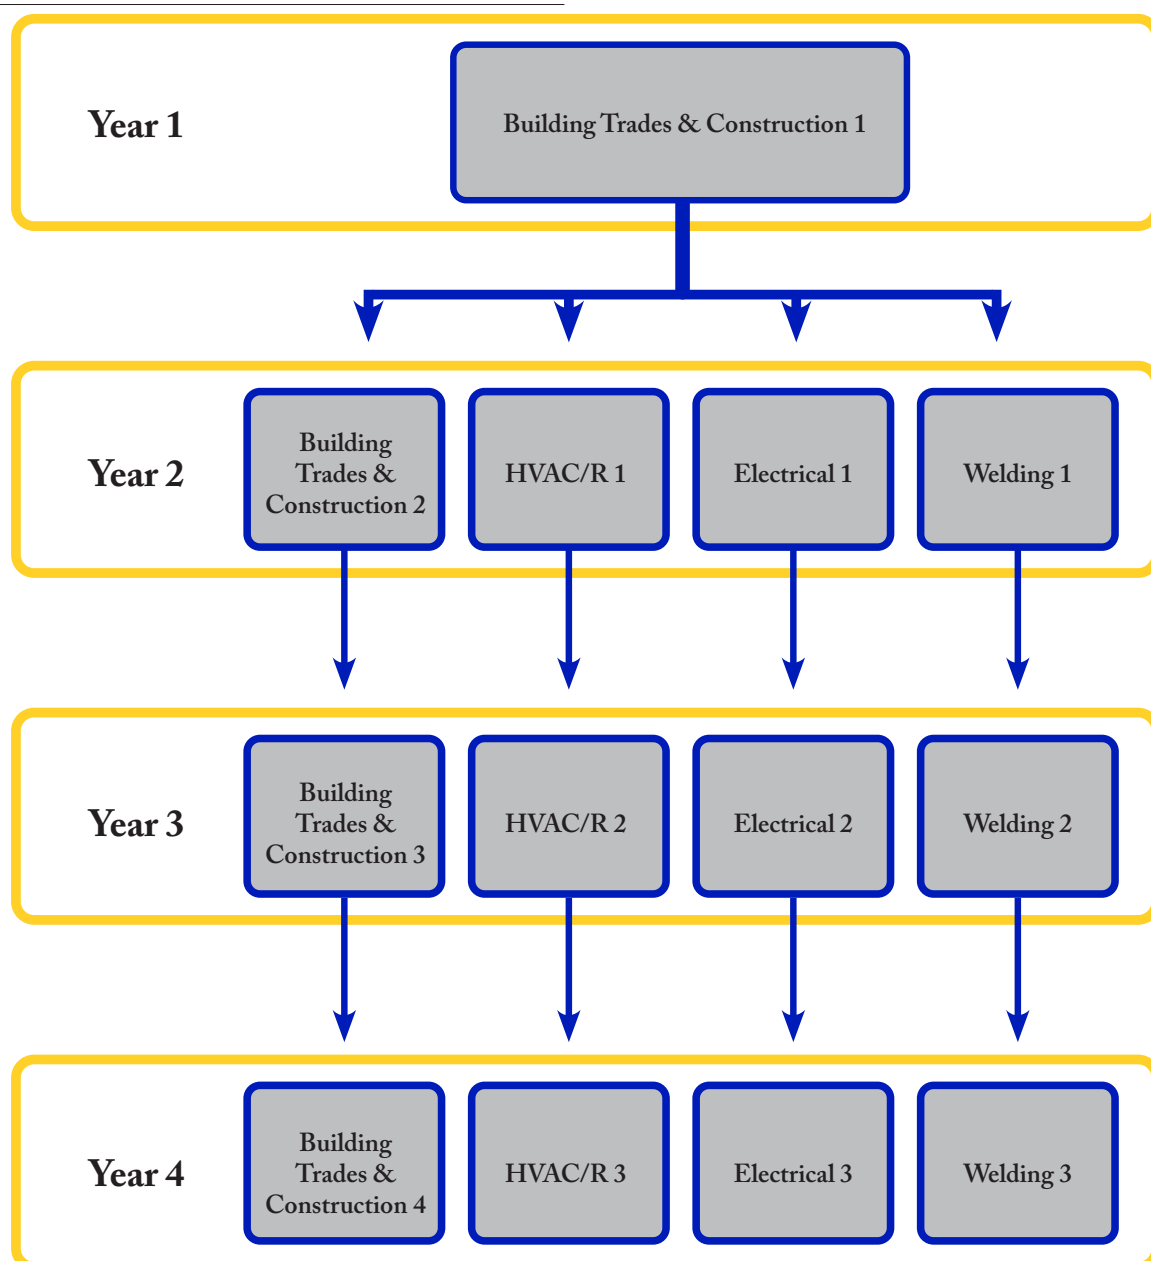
Year 1

Building Trades & Construction 1

Year 2

Building Trades & Construction 2

HVAC/R 1

Electrical 1

Welding 1

Year 3

Building Trades & Construction 3

HVAC/R 2

Electrical 2

Welding 2

Year 4

Building Trades & Construction 4

HVAC/R 3

Electrical 3

Welding 3